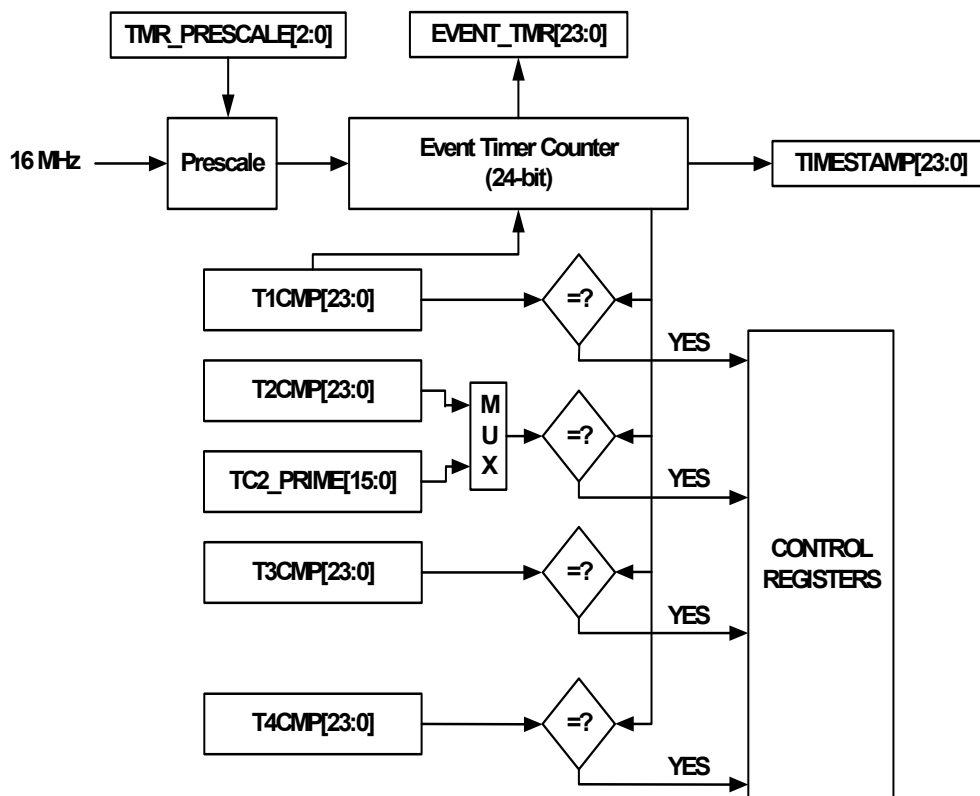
TMR_PRESCALE[2:0]

EVENT_TMR[23:0]

16 MHz

Prescale

Event Timer Counter
(24-bit)

TIMESTAMP[23:0]

T1CMP[23:0]

=?

YES

T2CMP[23:0]

M
U
X

=?

TC2_PRIME[15:0]

YES

T3CMP[23:0]

=?

CONTROL
REGISTERS

YES

T4CMP[23:0]

=?

YES